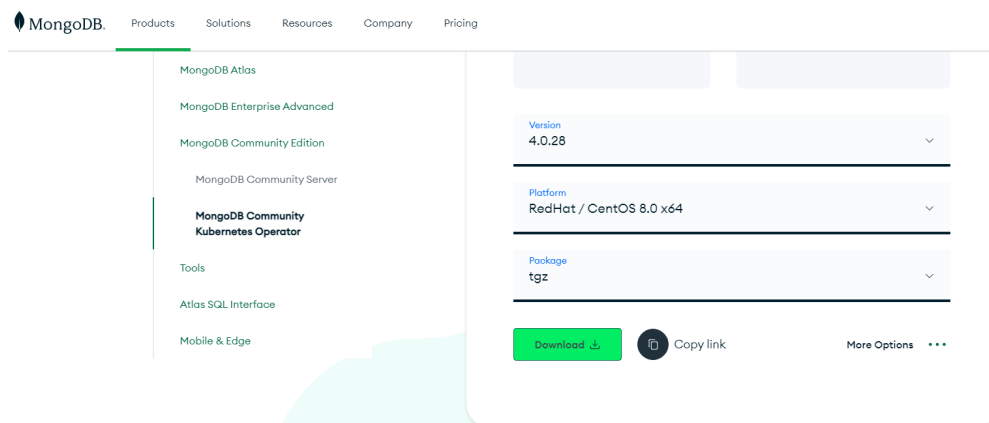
MongoDB. Products Solutions Resources Company Pricing

MongoDB Atlas

MongoDB Enterprise Advanced

MongoDB Community Edition

MongoDB Community Server

MongoDB Community Kubernetes Operator

Tools

Atlas SQL Interface

Mobile & Edge

Version
4.0.28

Platform
RedHat / CentOS 8.0 x64

Package
tgz

Download

Copy link

More Options